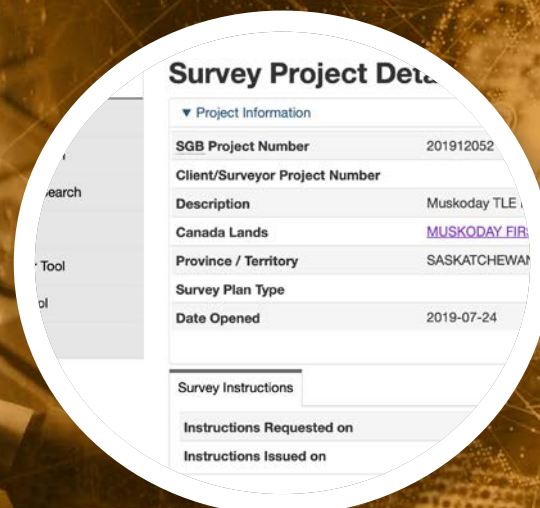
Survey Project Deta

earch

Tool

ol

▼ Project Information

| SGB Project Number | 201912052 |
|---|---|
| Client/Surveyor Project Number | |
| Description | Muskoday TLE |
| Canada Lands | MUSKODAY FIR |
| Province / Territory | SASKATCHEWAN |
| Survey Plan Type | |
| Date Opened | 2019-07-24 |

Survey Instructions

| Instructions Requested on | |
|---|---|
| Instructions Issued on | |